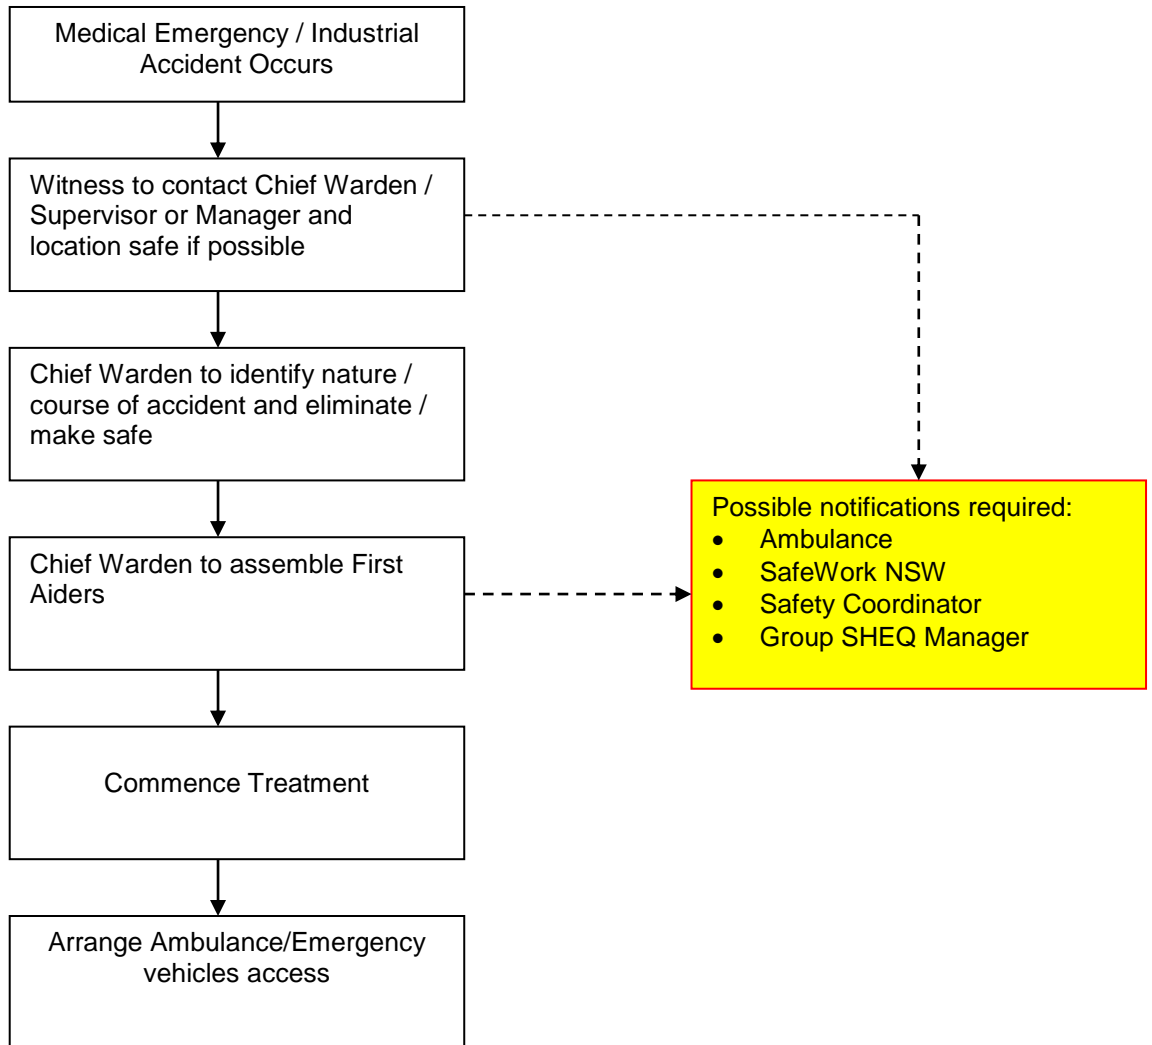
Medical Emergency / Industrial Accident Occurs

Witness to contact Chief Warden / Supervisor or Manager and location safe if possible

Chief Warden to identify nature / course of accident and eliminate / make safe

Chief Warden to assemble First Aiders

Commence Treatment

Arrange Ambulance/Emergency vehicles access

Possible notifications required:
- Ambulance
- SafeWork NSW
- Safety Coordinator
- Group SHEQ Manager